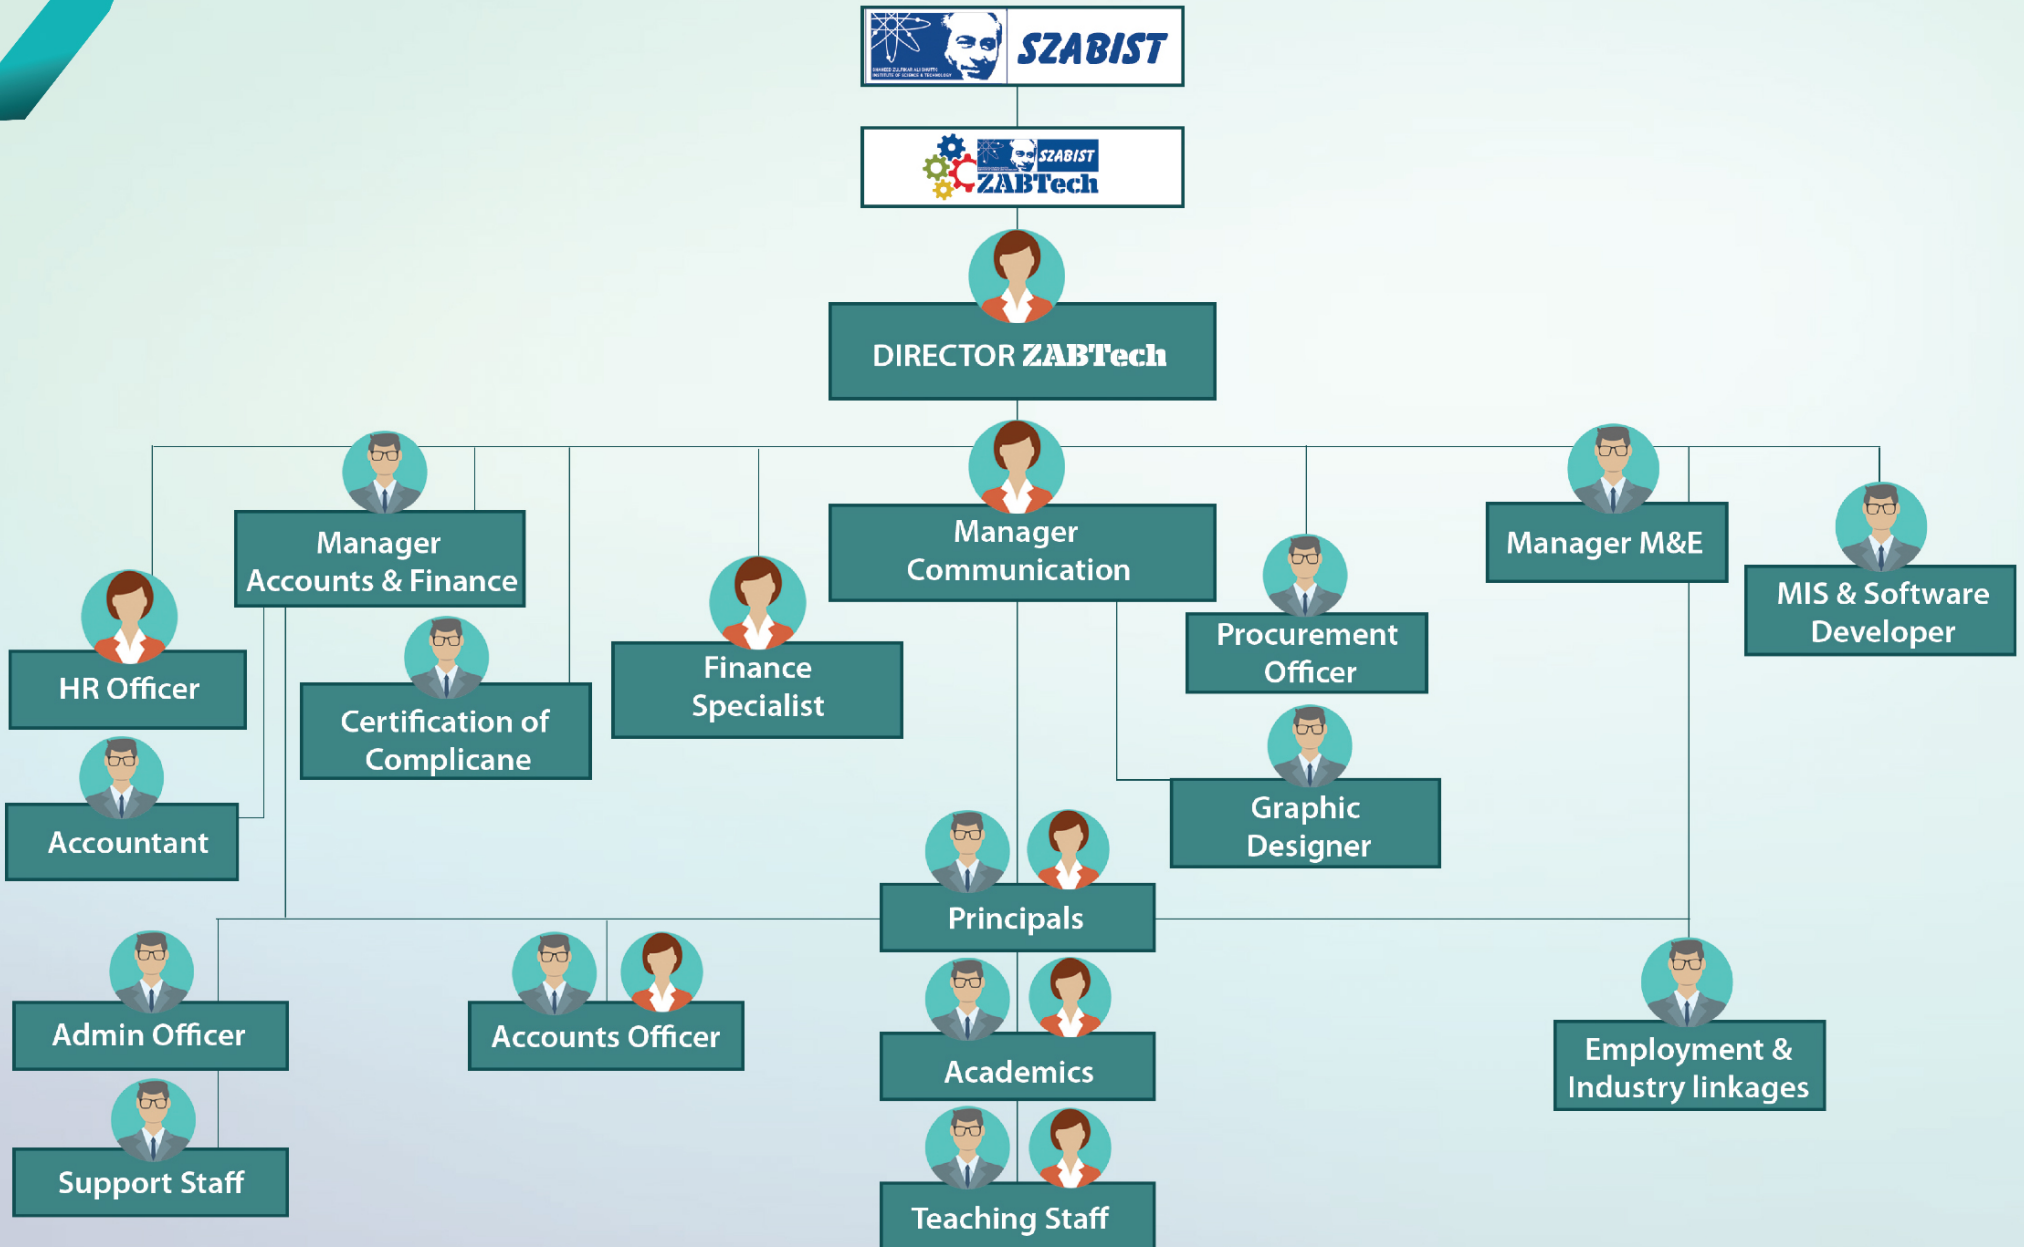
SZABIST

SZABIST ZABTech

DIRECTOR ZABTech

Manager Accounts & Finance

Manager Communication

Manager M&E

MIS & Software Developer

HR Officer

Certification of Complicane

Finance Specialist

Procurement Officer

Accountant

Graphic Designer

Principals

Admin Officer

Accounts Officer

Academics

Employment & Industry linkages

Support Staff

Teaching Staff